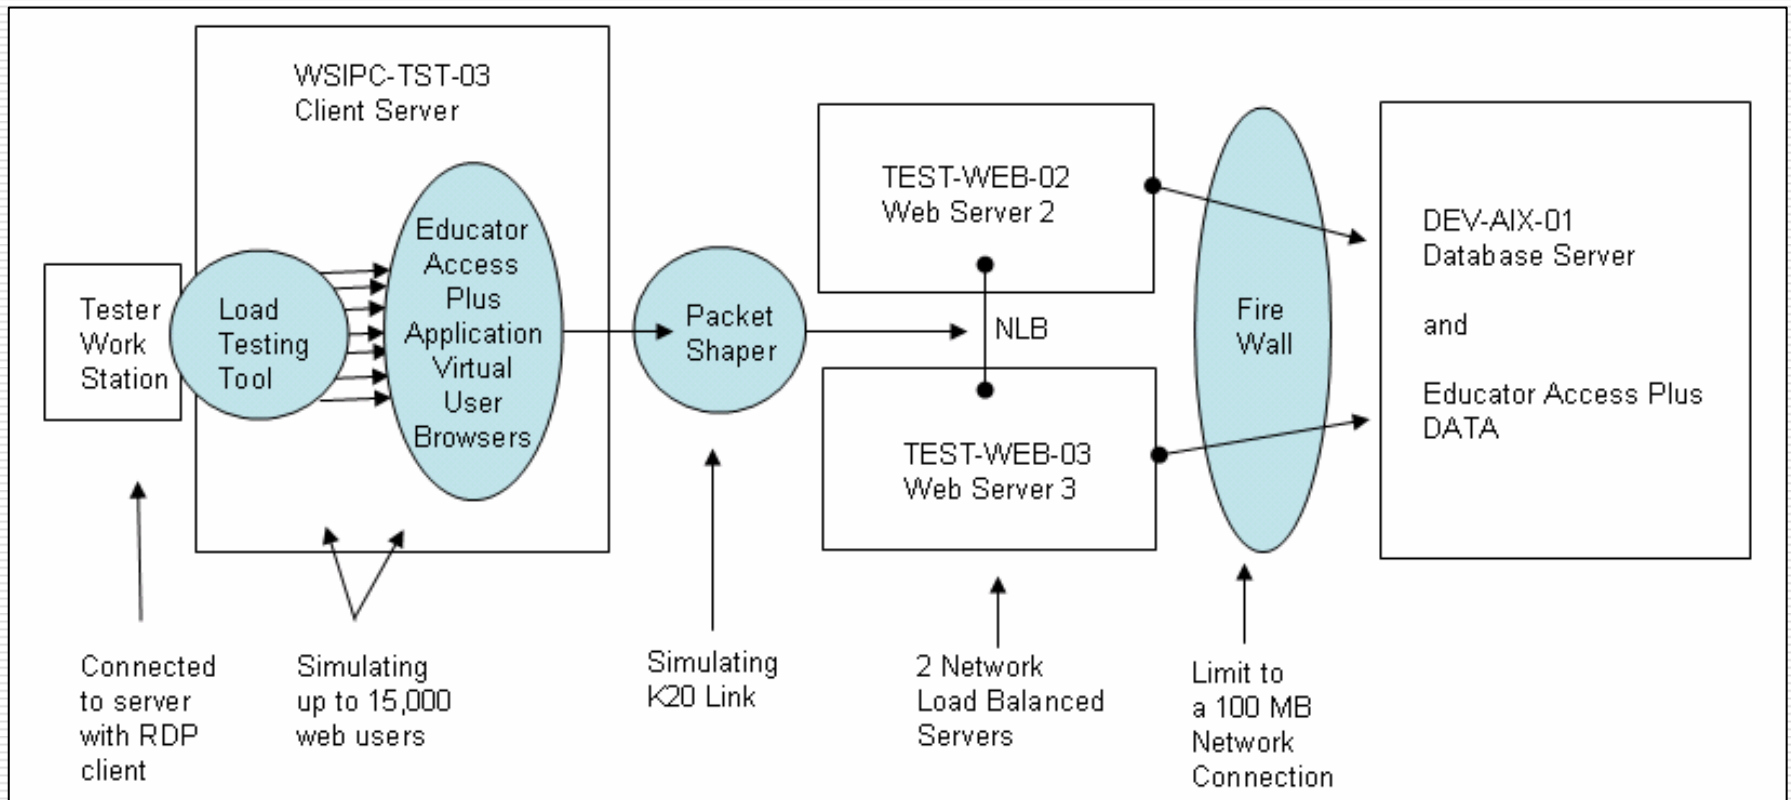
WSIPC-TST-03
Client Server

Tester
Work
Station

Load
Testing
Tool

Educator
Access
Plus
Application
Virtual
User
Browsers

Packet
Shaper

TEST-WEB-02
Web Server 2

NLB

TEST-WEB-03
Web Server 3

Fire
Wall

DEV-AIX-01
Database Server

and

Educator Access Plus
DATA

Connected
to server
with RDP
client

Simulating
up to 15,000
web users

Simulating
K20 Link

2 Network
Load Balanced
Servers

Limit to
a 100 MB
Network
Connection